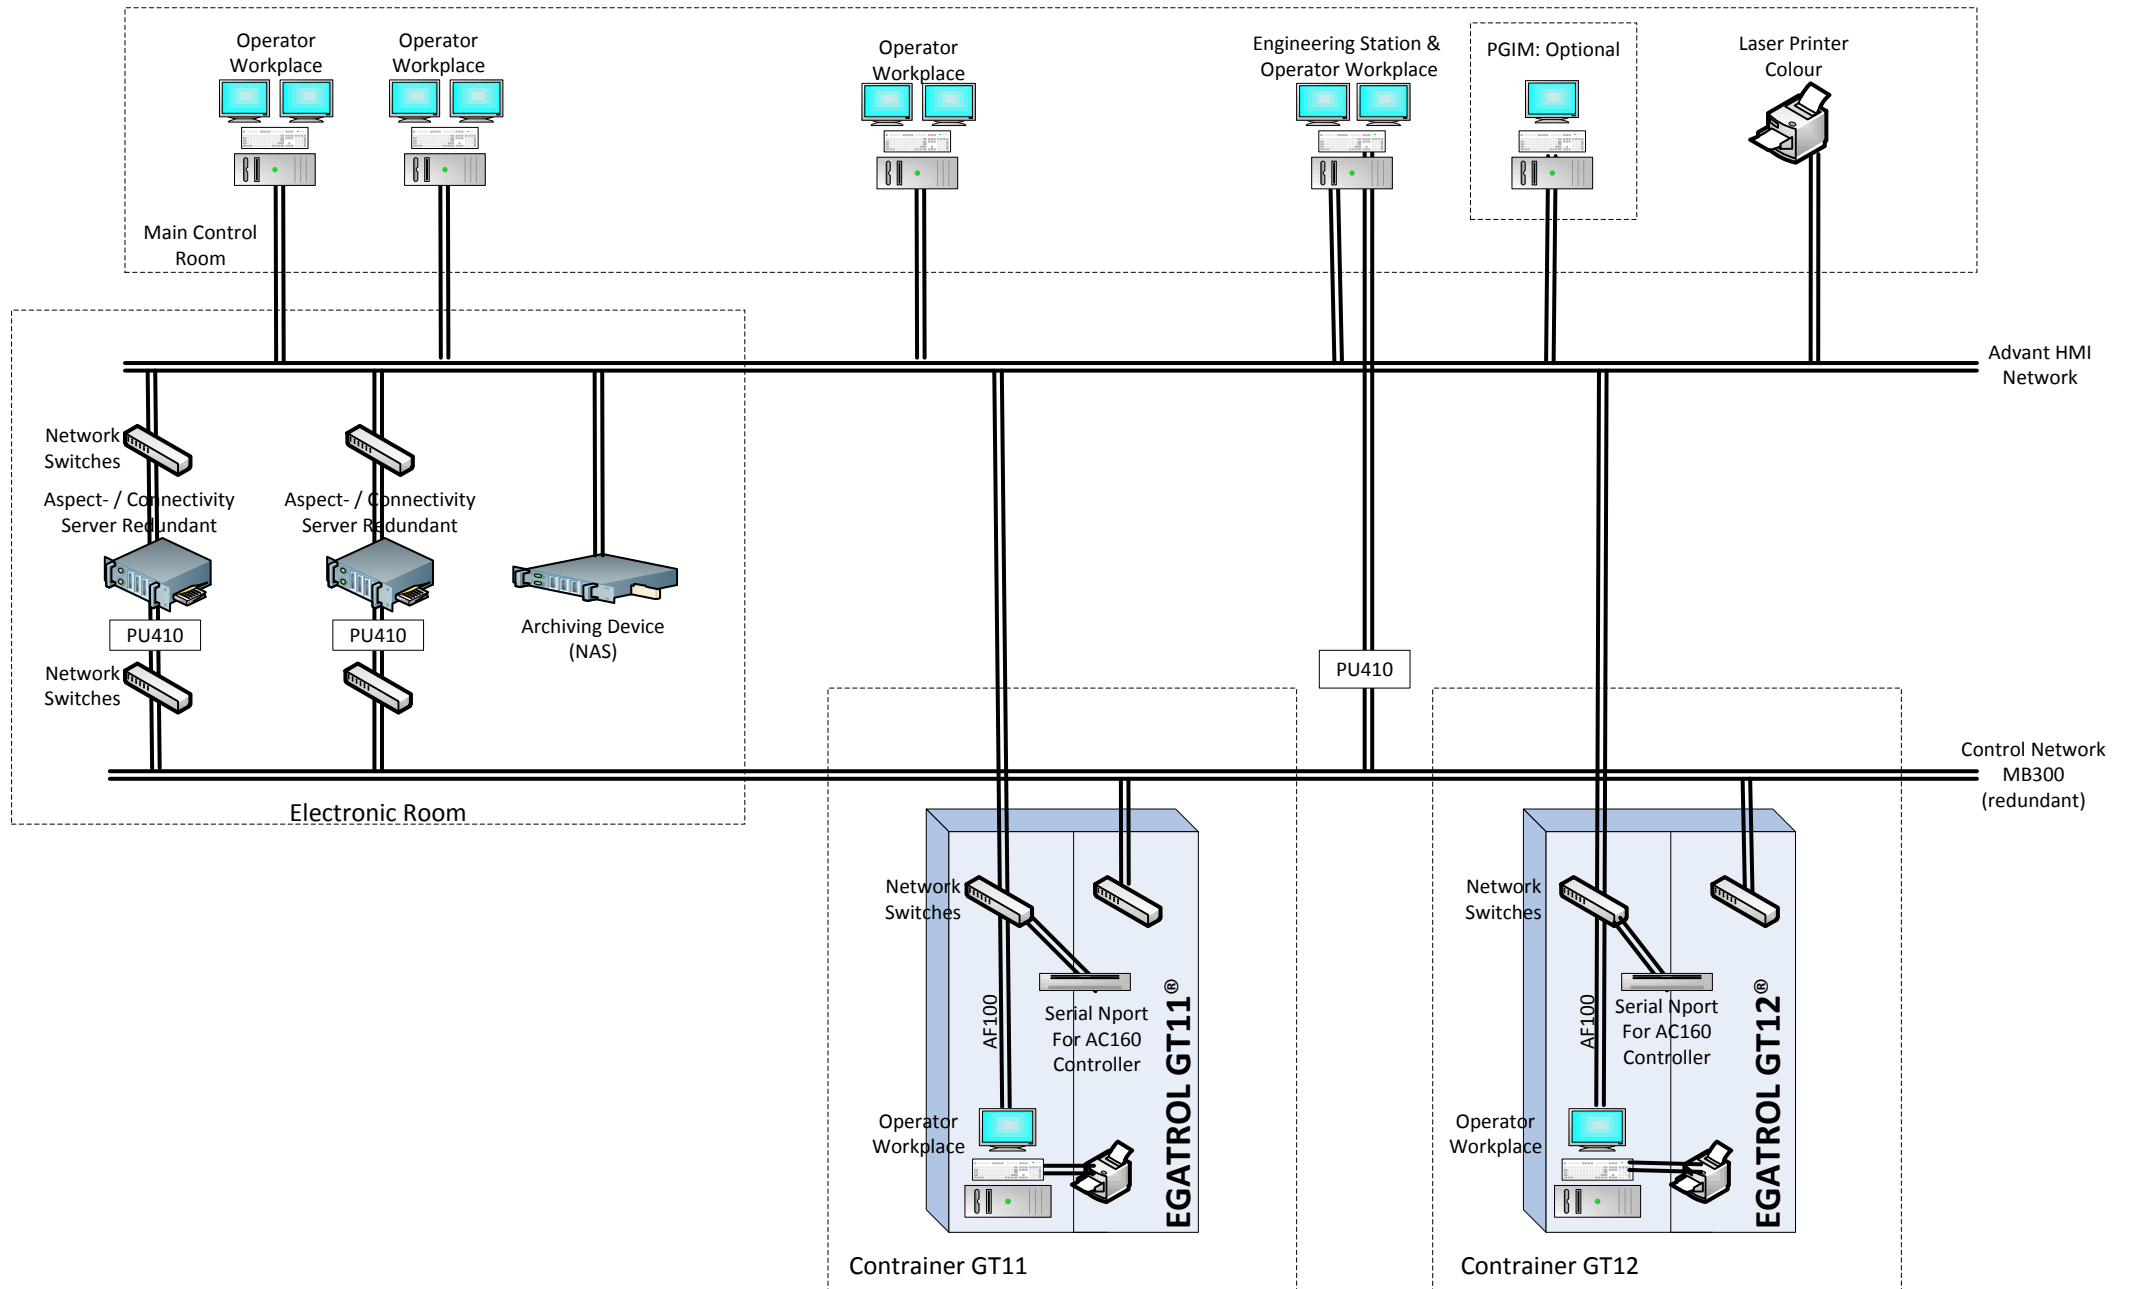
Operator Workplace

Operator Workplace

Operator Workplace

Engineering Station & Operator Workplace

PGIM: Optional

Laser Printer Colour

Main Control Room

Advant HMI Network

Network Switches

Aspect- / Connectivity Server Redundant

Aspect- / Connectivity Server Redundant

PU410

PU410

Archiving Device (NAS)

Network Switches

PU410

Control Network MB300 (redundant)

Electronic Room

Network Switches

Serial Nport For AC160 Controller

AF100

Operator Workplace

EGATROL GT11®

Contrainer GT11

Network Switches

Serial Nport For AC160 Controller

AF100

Operator Workplace

EGATROL GT12®

Contrainer GT12